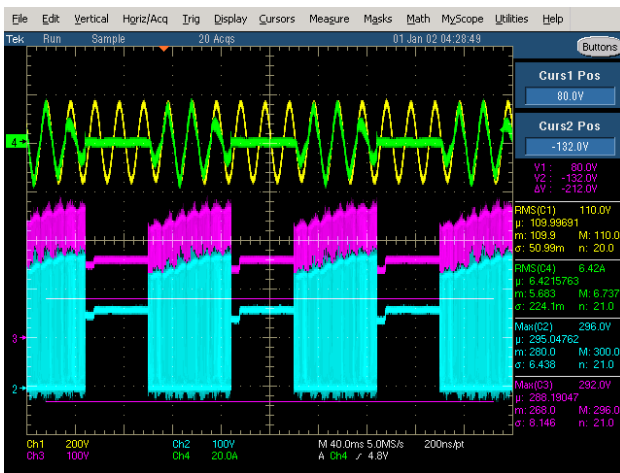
File Edit Vertical Horiz/Acq Trig Display Cursors Measure Masks Math MyScope Utilities Help

Tek Run Sample 20 Acqs 01 Jan 02 04:28:49

Buttons

Curs1 Pos
80.0V

Curs2 Pos
-132.0V

V1: 80.0V
V2: -132.0V
ΔV: -212.0V

RMS(C1) 110.0V
μ: 109.99691
m: 109.9 M: 110.0
σ: 50.99m n: 20.0

RMS(C4) 6.42A
μ: 6.4215763
m: 5.683 M: 6.737
σ: 224.1m n: 21.0

Max(C2) 296.0V
μ: 295.04762
m: 280.0 M: 300.0
σ: 6.438 n: 21.0

Max(C3) 292.0V
μ: 288.19047
m: 268.0 M: 296.0
σ: 8.146 n: 21.0

4
3
2

Ch1 200V Ch2 100V M 40.0ms 5.0MS/s 200ns/pt
Ch3 100V Ch4 20.0A A Ch4 ⁄ 4.8V